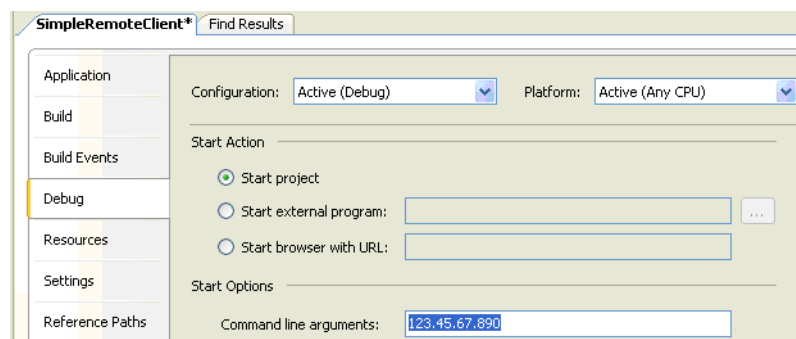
SimpleRemoteClient* Find Results

Application

Build

Build Events

Debug

Resources

Settings

Reference Paths

Configuration: Active (Debug)

Platform: Active (Any CPU)

Start Action

Start project

Start external program:

...

Start browser with URL:

Start Options

Command line arguments: 123.45.67.890